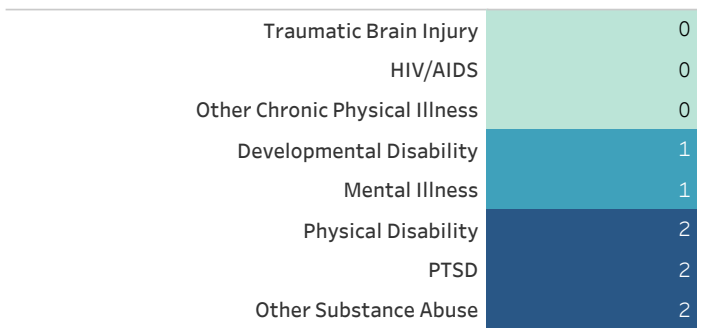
| | |
|---|---|
| Traumatic Brain Injury | 0 |
| HIV/AIDS | 0 |
| Other Chronic Physical Illness | 0 |
| Developmental Disability | 1 |
| Mental Illness | 1 |
| Physical Disability | 2 |
| PTSD | 2 |
| Other Substance Abuse | 2 |